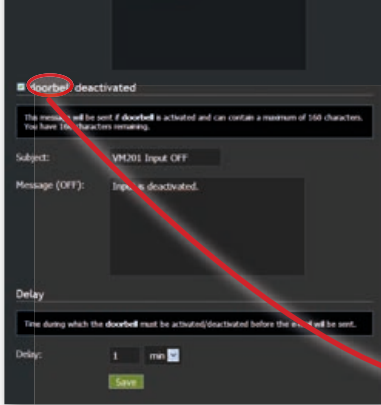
doorbell deactivated

This message will be sent if doorbell is activated and can contain a maximum of 160 characters. You have 160 characters remaining.

Subject: VM201 Input OFF

Message (OFF): Input is deactivated.

Delay

Time during which the doorbell must be activated/deactivated before the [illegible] will be sent.

Delay: 1 min

Save